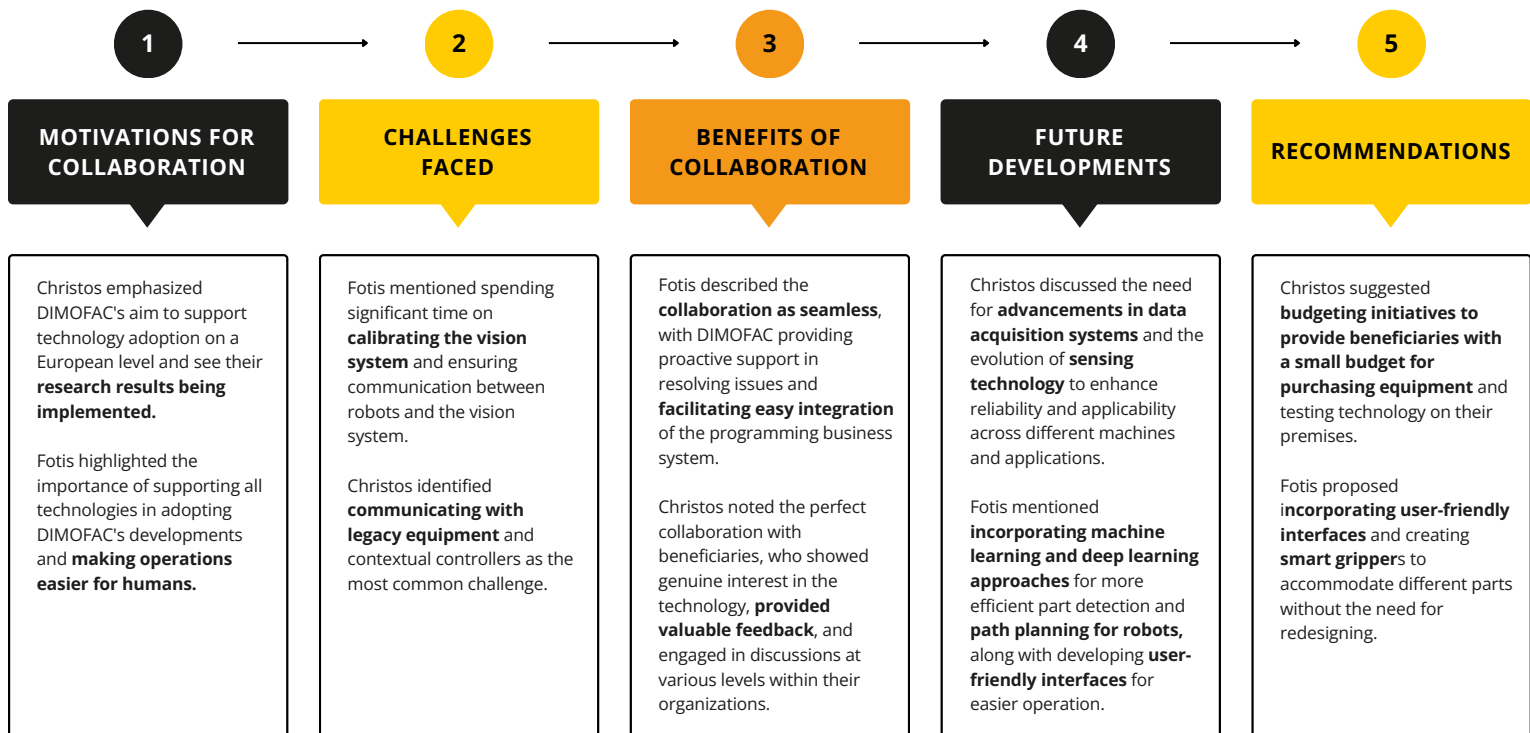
1

MOTIVATIONS FOR COLLABORATION

Christos emphasized DIMOFAC's aim to support technology adoption on a European level and see their research results being implemented.

Fotis highlighted the importance of supporting all technologies in adopting DIMOFAC's developments and making operations easier for humans.

2

CHALLENGES FACED

Fotis mentioned spending significant time on calibrating the vision system and ensuring communication between robots and the vision system.

Christos identified communicating with legacy equipment and contextual controllers as the most common challenge.

3

BENEFITS OF COLLABORATION

Fotis described the collaboration as seamless, with DIMOFAC providing proactive support in resolving issues and facilitating easy integration of the programming business system.

Christos noted the perfect collaboration with beneficiaries, who showed genuine interest in the technology, provided valuable feedback, and engaged in discussions at various levels within their organizations.

4

FUTURE DEVELOPMENTS

Christos discussed the need for advancements in data acquisition systems and the evolution of sensing technology to enhance reliability and applicability across different machines and applications.

Fotis mentioned incorporating machine learning and deep learning approaches for more efficient part detection and path planning for robots, along with developing user-friendly interfaces for easier operation.

5

RECOMMENDATIONS

Christos suggested budgeting initiatives to provide beneficiaries with a small budget for purchasing equipment and testing technology on their premises.

Fotis proposed incorporating user-friendly interfaces and creating smart grippers to accommodate different parts without the need for redesigning.